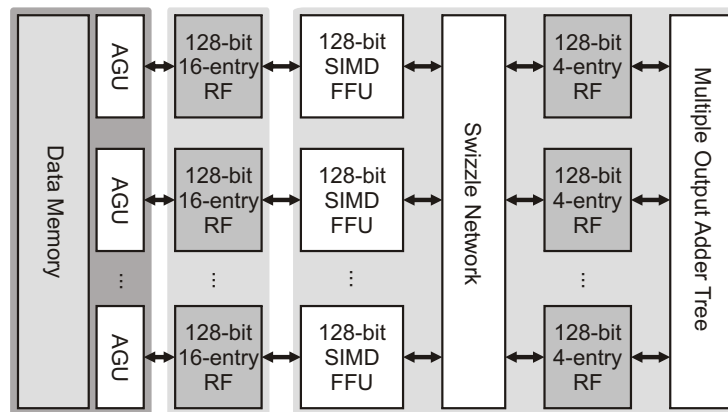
Data Memory

AGU

AGU

⋮

AGU

128-bit 16-entry RF

128-bit 16-entry RF

⋮

128-bit 16-entry RF

128-bit SIMD FFU

128-bit SIMD FFU

⋮

128-bit SIMD FFU

Swizzle Network

128-bit 4-entry RF

128-bit 4-entry RF

⋮

128-bit 4-entry RF

Multiple Output Adder Tree